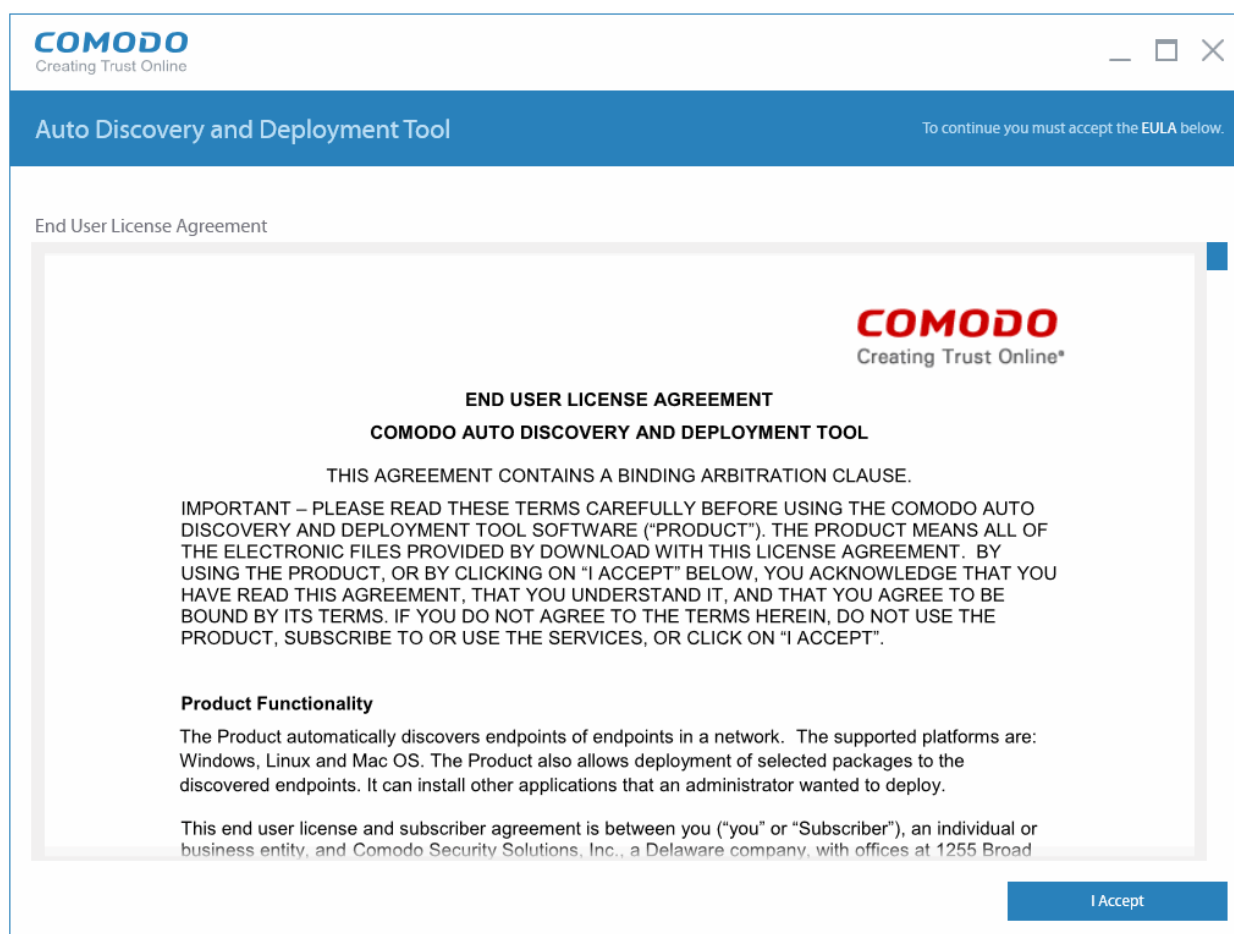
COMODO
Creating Trust Online

Auto Discovery and Deployment Tool

To continue you must accept the EULA below.

End User License Agreement

COMODO
Creating Trust Online*

END USER LICENSE AGREEMENT

COMODO AUTO DISCOVERY AND DEPLOYMENT TOOL

THIS AGREEMENT CONTAINS A BINDING ARBITRATION CLAUSE.

IMPORTANT – PLEASE READ THESE TERMS CAREFULLY BEFORE USING THE COMODO AUTO DISCOVERY AND DEPLOYMENT TOOL SOFTWARE ("PRODUCT"). THE PRODUCT MEANS ALL OF THE ELECTRONIC FILES PROVIDED BY DOWNLOAD WITH THIS LICENSE AGREEMENT. BY USING THE PRODUCT, OR BY CLICKING ON "I ACCEPT" BELOW, YOU ACKNOWLEDGE THAT YOU HAVE READ THIS AGREEMENT, THAT YOU UNDERSTAND IT, AND THAT YOU AGREE TO BE BOUND BY ITS TERMS. IF YOU DO NOT AGREE TO THE TERMS HEREIN, DO NOT USE THE PRODUCT, SUBSCRIBE TO OR USE THE SERVICES, OR CLICK ON "I ACCEPT".

Product Functionality

The Product automatically discovers endpoints of endpoints in a network. The supported platforms are: Windows, Linux and Mac OS. The Product also allows deployment of selected packages to the discovered endpoints. It can install other applications that an administrator wanted to deploy.

This end user license and subscriber agreement is between you ("you" or "Subscriber"), an individual or business entity, and Comodo Security Solutions, Inc., a Delaware company, with offices at 1255 Broad

I Accept